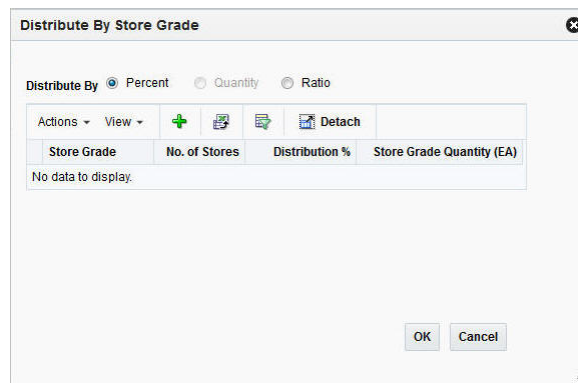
Distribute By Store Grade

Distribute By Percent Quantity Ratio

Actions View Detach

| Store Grade | No. of Stores | Distribution % | Store Grade Quantity (EA) |
|---|---|---|---|
| No data to display. | | | |

OK Cancel